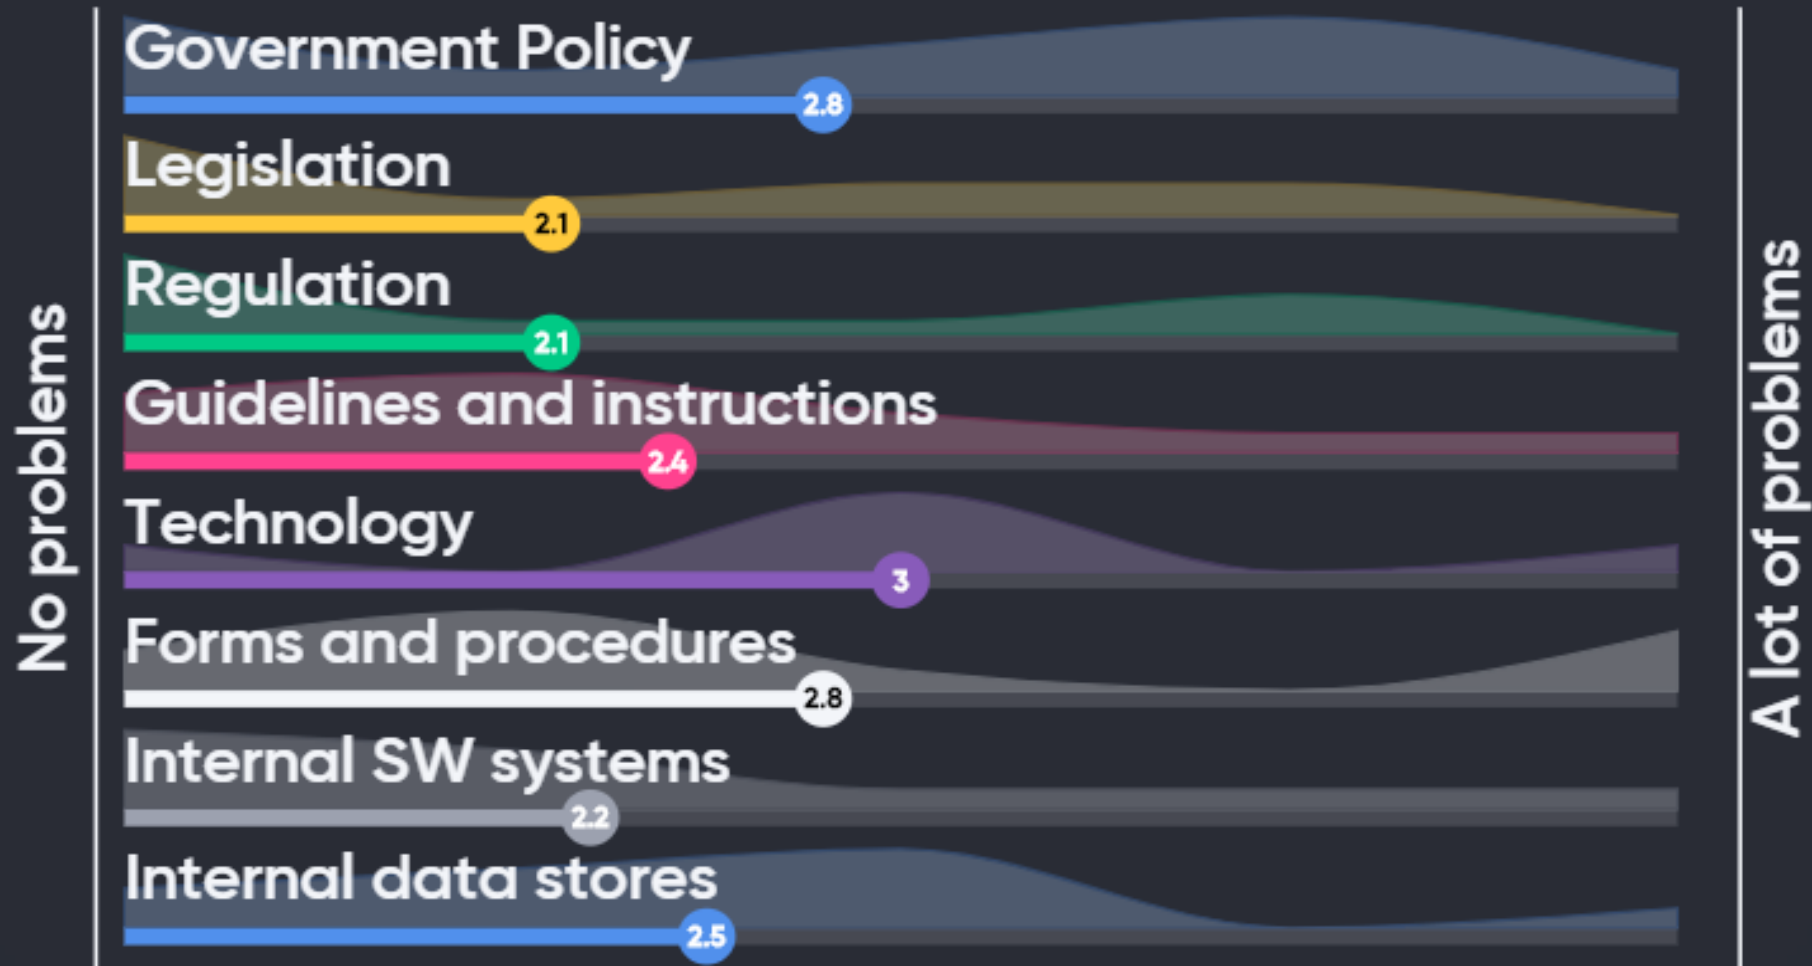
No problems

Government Policy
2.8

Legislation
2.1

Regulation
2.1

Guidelines and instructions
2.4

Technology
3

Forms and procedures
2.8

Internal SW systems
2.2

Internal data stores
2.5

A lot of problems